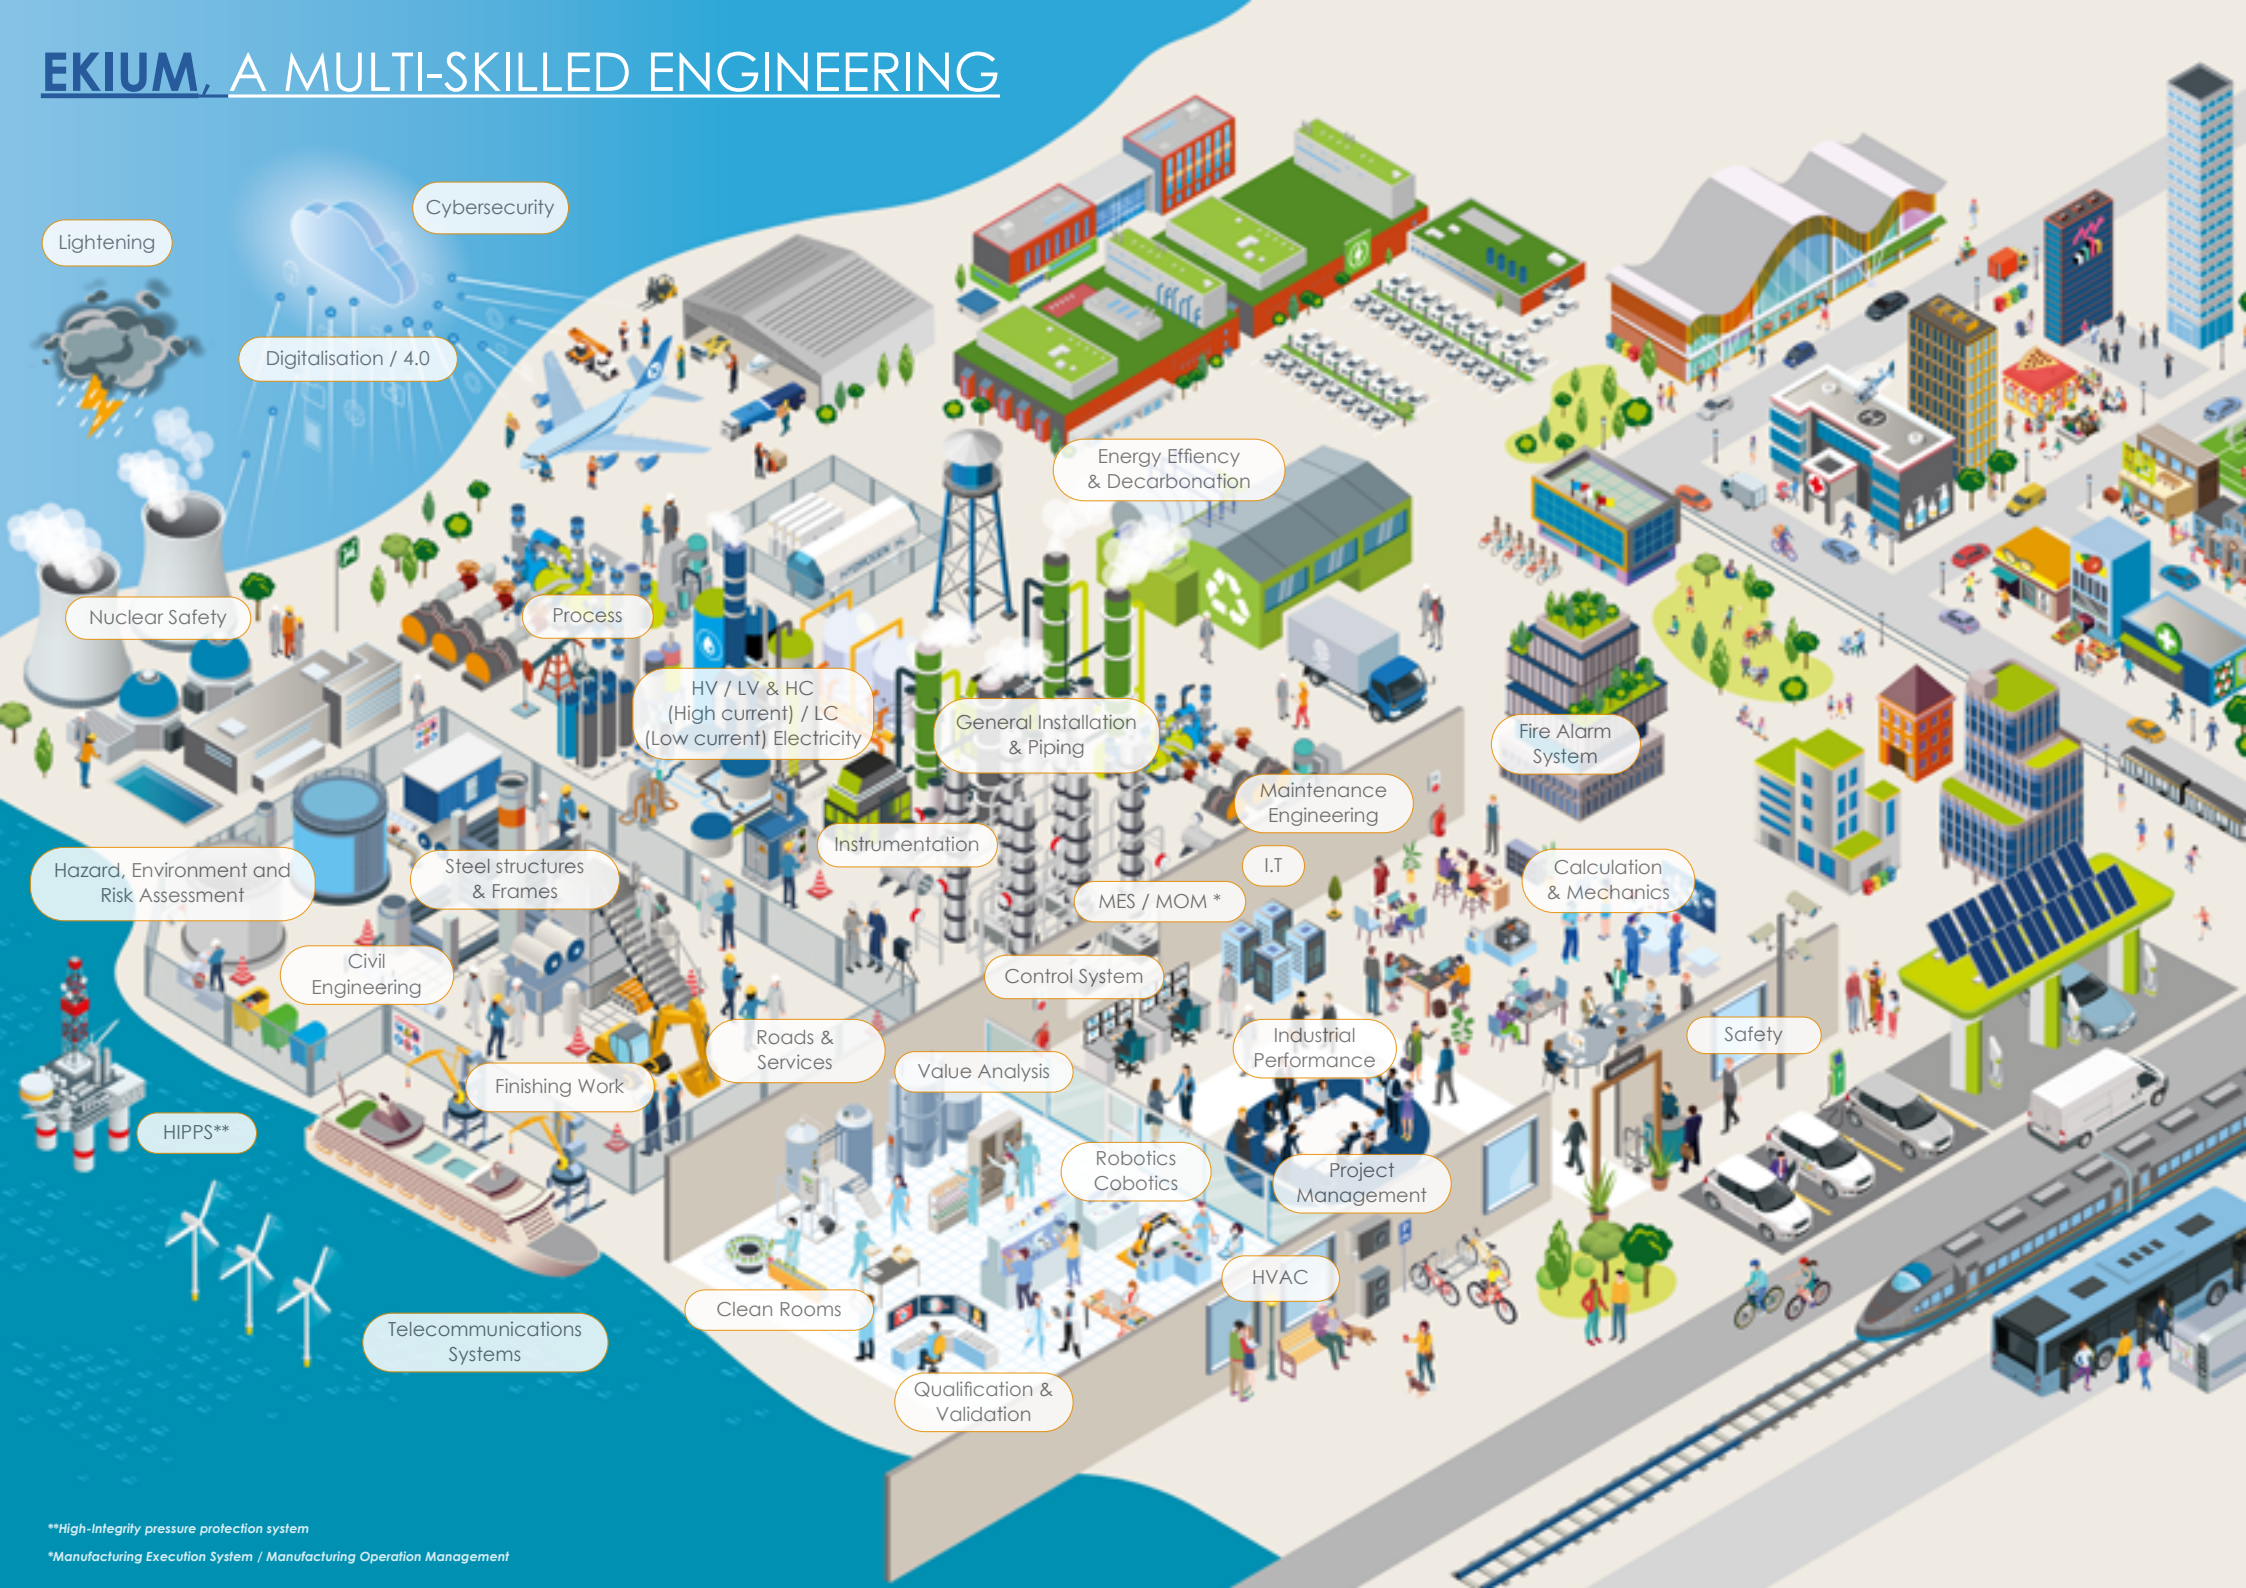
EKIUM, A MULTI-SKILLED ENGINEERING

Cybersecurity

Lightening

Digitalisation / 4.0

Energy Effiency & Decarbonation

Nuclear Safety

Process

HV / LV & HC (High current) / LC (Low current) Electricity

General Installation & Piping

Fire Alarm System

Maintenance Engineering

Instrumentation

I.T

Hazard, Environment and Risk Assessment

Steel structures & Frames

MES / MOM *

Calculation & Mechanics

Civil Engineering

Control System

Roads & Services

Industrial Performance

Safety

Value Analysis

Finishing Work

HIPPS**

Robotics Cobotics

Project Management

HVAC

Clean Rooms

Telecommunications Systems

Qualification & Validation

**High-Integrity pressure protection system

*Manufacturing Execution System / Manufacturing Operation Management